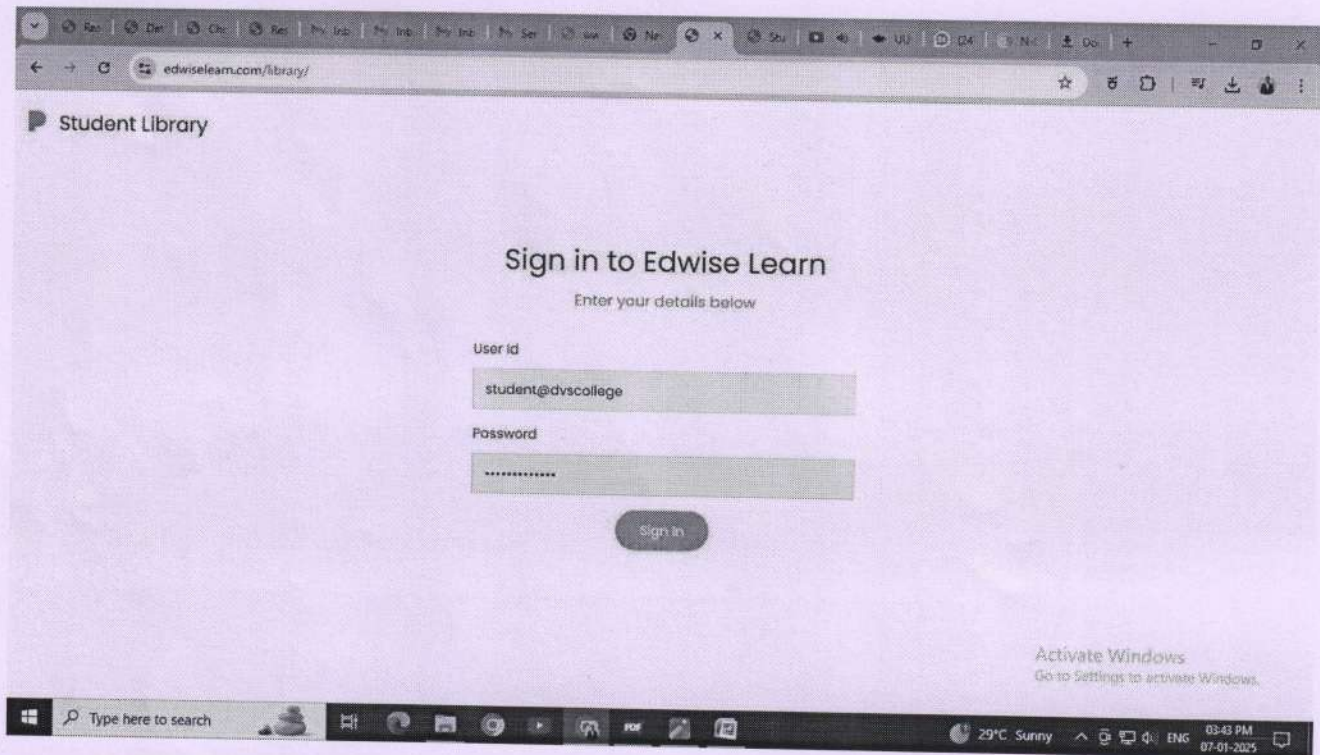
Re | De | Ch | Re | Inb | Inb | Inb | Se | Ne | Stu | UU | (24 | N | Do

edwiselearn.com/library/

Student Library

Sign in to Edwise Learn

Enter your details below

User id

student@dvscollege

Password

.............

Sign in

Activate Windows
Go to Settings to activate Windows.

Type here to search

29°C Sunny ENG 03:43 PM 07-01-2025